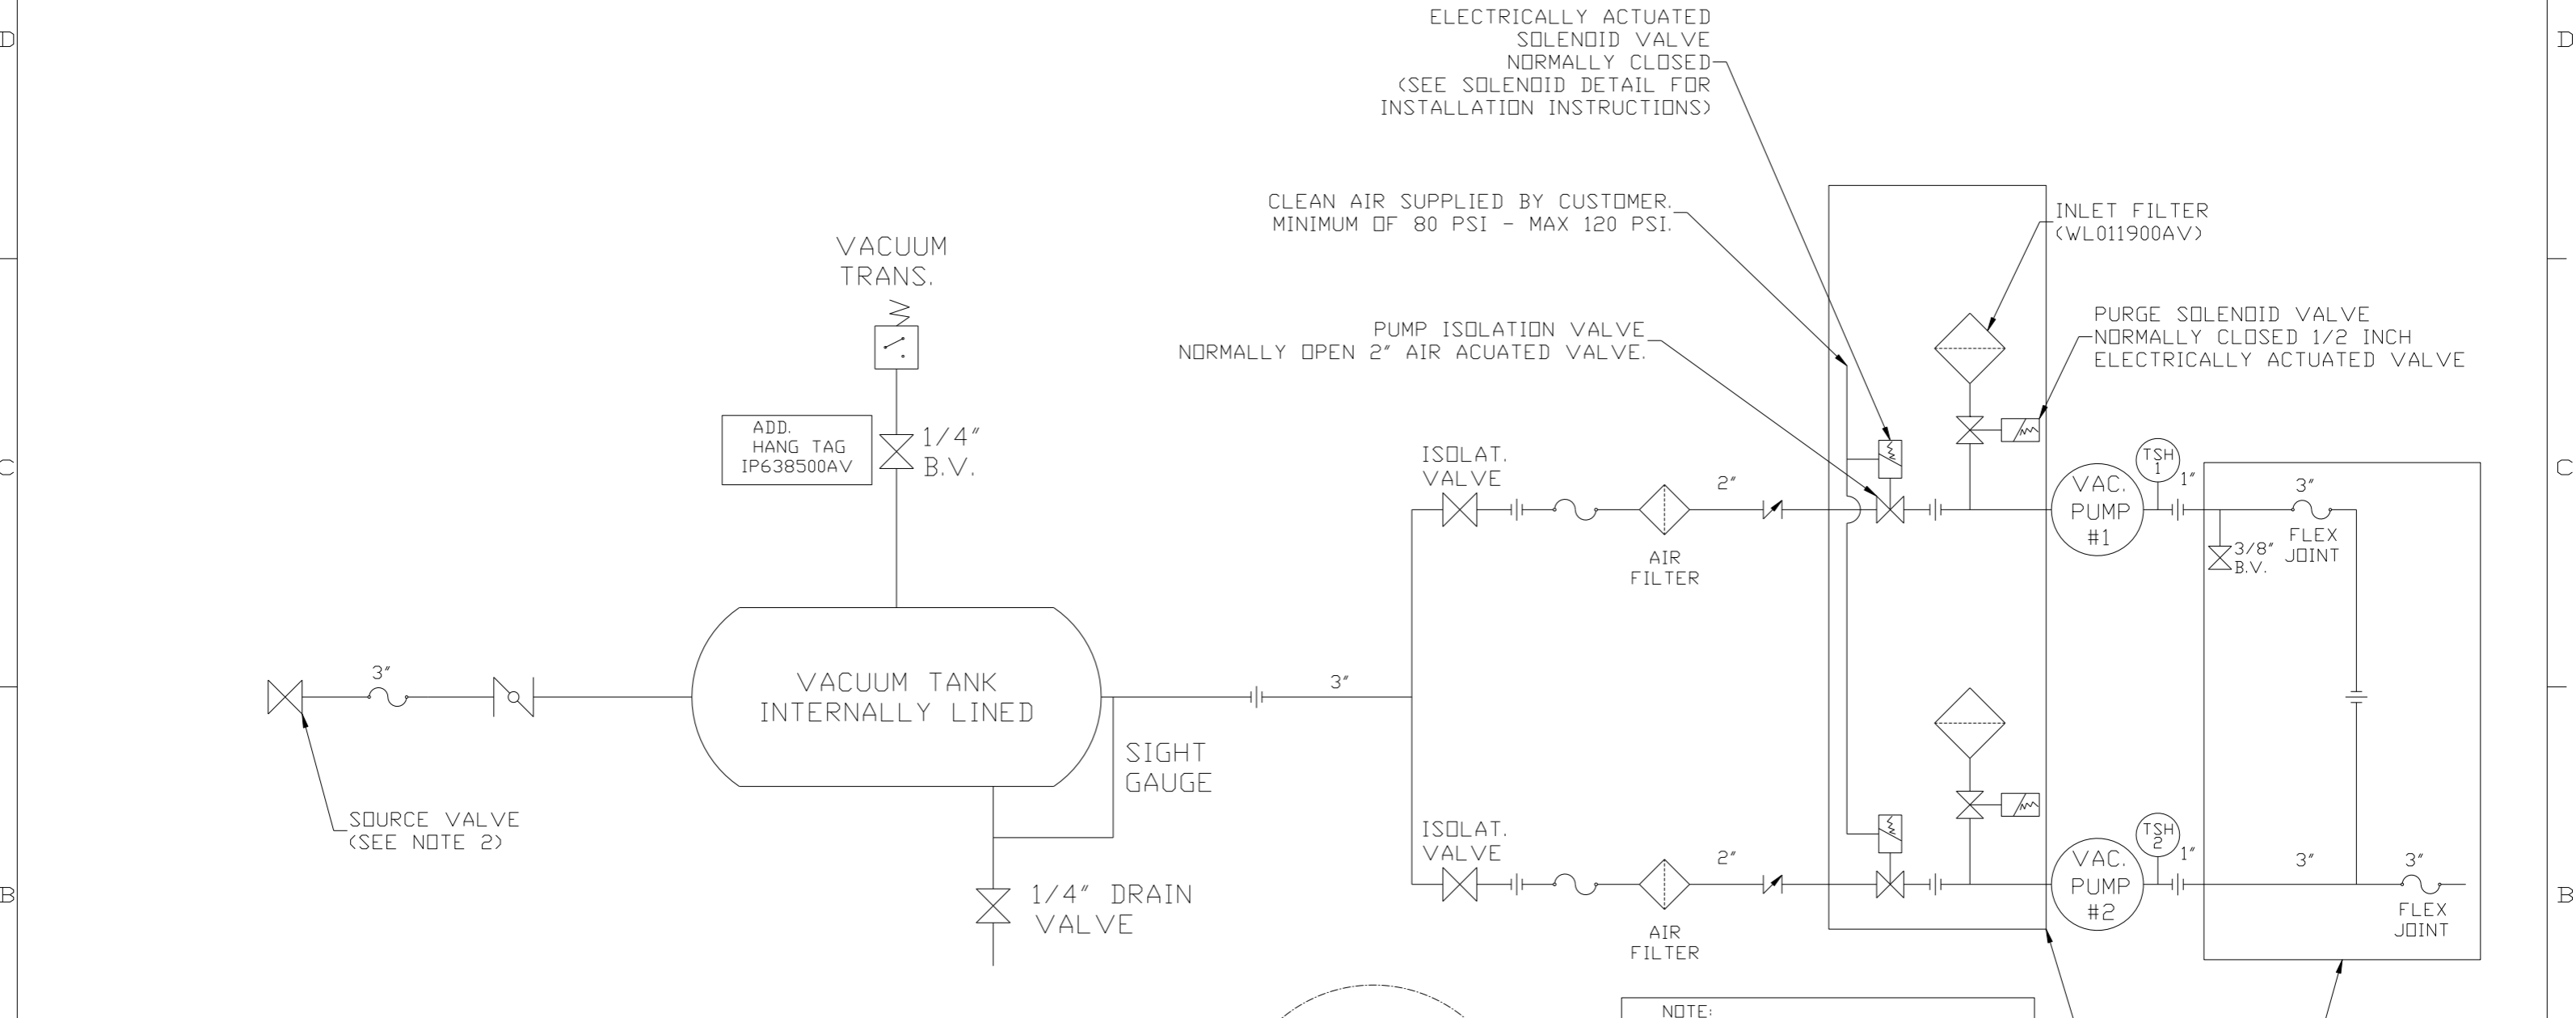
D

ELECTRICALLY ACTUATED SOLENOID VALVE NORMALLY CLOSED (SEE SOLENOID DETAIL FOR INSTALLATION INSTRUCTIONS)

CLEAN AIR SUPPLIED BY CUSTOMER. MINIMUM OF 80 PSI - MAX 120 PSI.

INLET FILTER (WL011900AV)

VACUUM TRANS.

PUMP ISOLATION VALVE NORMALLY OPEN 2" AIR ACUATED VALVE.

PURGE SOLENOID VALVE NORMALLY CLOSED 1/2 INCH ELECTRICALLY ACTUATED VALVE

ADD. HANG TAG IP638500AV

1/4" B.V.

C

ISOLAT. VALVE

2"

TSH 1

1"

VAC. PUMP #1

3"

FLEX JOINT

3/8" B.V.

AIR FILTER

3"

3"

VACUUM TANK INTERNALLY LINED

SIGHT GAUGE

SOURCE VALVE (SEE NOTE 2)

ISOLAT. VALVE

2"

TSH 2

1"

VAC. PUMP #2

3"

3"

FLEX JOINT

B

1/4" DRAIN VALVE

AIR FILTER

NOTE: